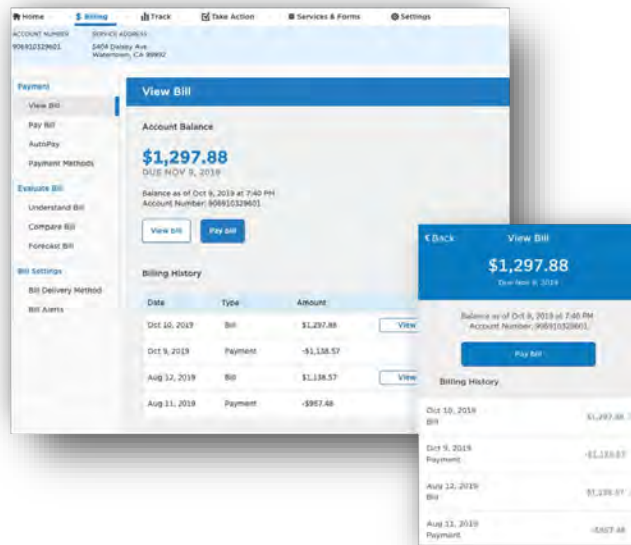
Home $ Billing Track Take Action Services & Forms Settings

ACCOUNT NUMBER 906910329601
SERVICE ADDRESS 1404 Daisley Ave Watertown, CA 99992

Payment
View Bill
Pay Bill
AutoPay
Payment Methods

Evaluate Bill
Understand Bill
Compare Bill
Forecast Bill

Bill Settings
Bill Delivery Method
Bill Alerts

View Bill

Account Balance

$1,297.88
DUE NOV 9, 2019

Balance as of Oct 9, 2019 at 7:40 PM
Account Number: 906910329601

View bill
Pay bill

Billing History

| Date | Type | Amount | |
|---|---|---|---|
| Oct 10, 2019 | Bill | $1,297.88 | View |
| Oct 9, 2019 | Payment | -$1,138.57 | |
| Aug 12, 2019 | Bill | $1,138.57 | View |
| Aug 11, 2019 | Payment | -$967.48 | |

< Back View Bill

$1,297.88
Due Nov 9, 2019

Balance as of Oct 9, 2019 at 7:40 PM
Account Number: 906910329601

Pay bill

Billing History

Oct 10, 2019 Bill $1,297.88
Oct 9, 2019 Payment -$1,138.57
Aug 12, 2019 Bill $1,138.57
Aug 11, 2019 Payment -$967.48